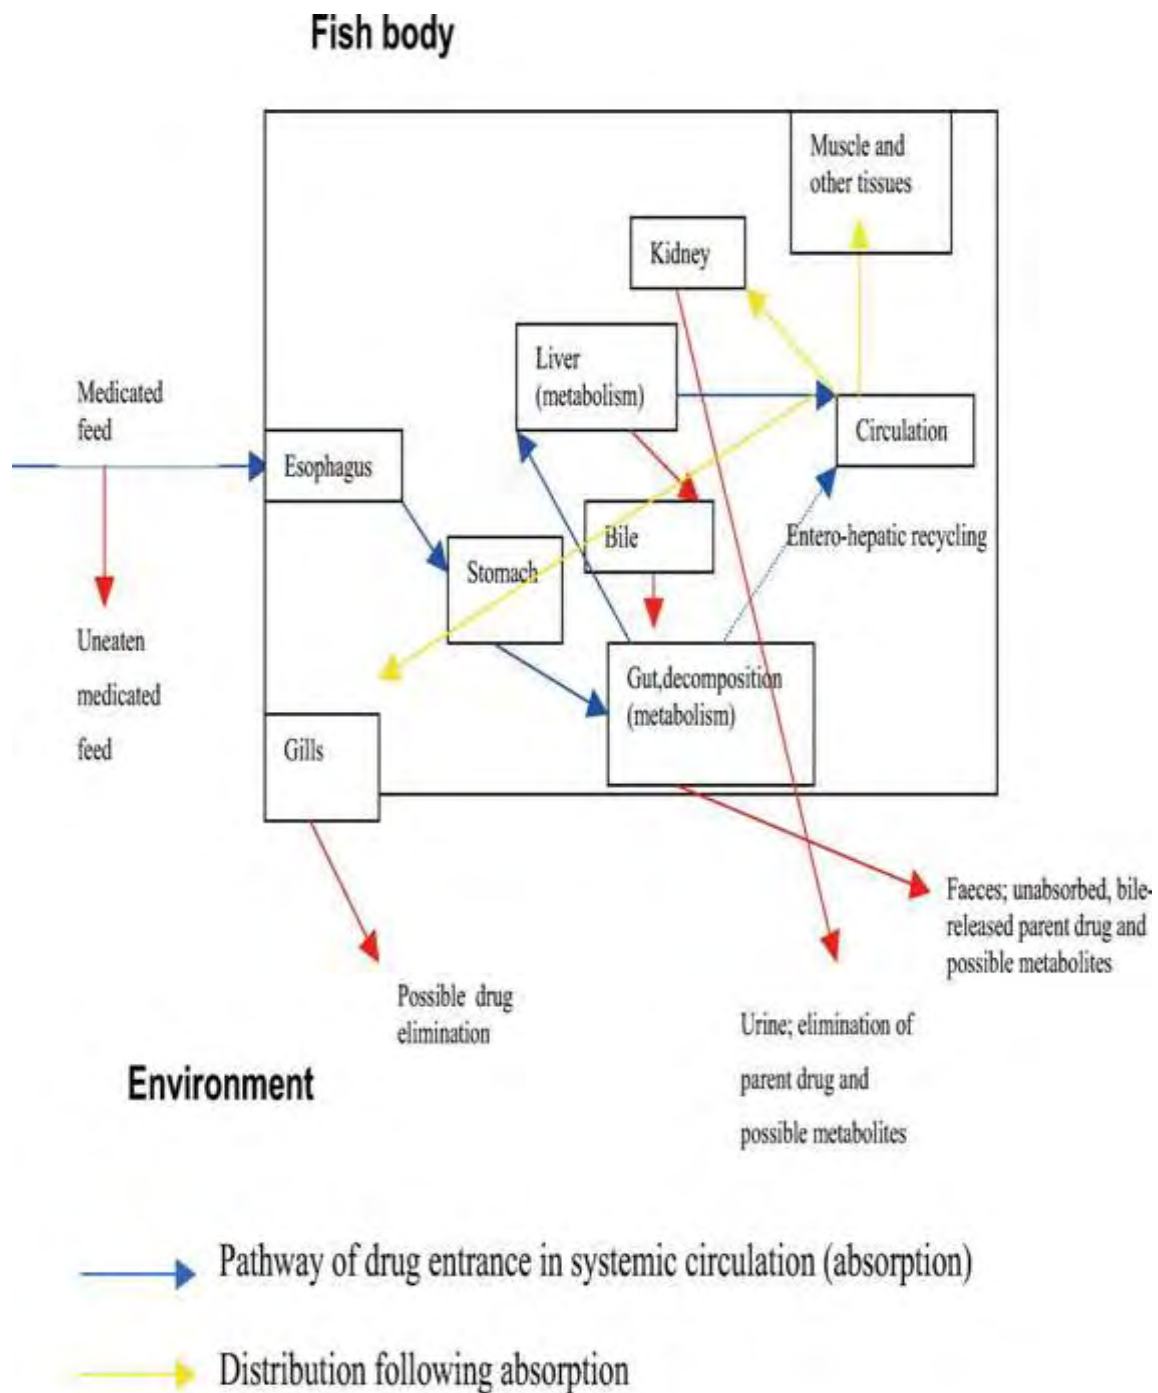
Fish body

Muscle and other tissues

Kidney

Liver (metabolism)

Medicated feed

Circulation

Esophagus

Bile

Entero-hepatic recycling

Stomach

Uneaten medicated feed

Gut,decomposition (metabolism)

Gills

Faeces; unabsorbed, bile-released parent drug and possible metabolites

Possible drug elimination

Urine; elimination of parent drug and possible metabolites

Environment

Pathway of drug entrance in systemic circulation (absorption)

Distribution following absorption